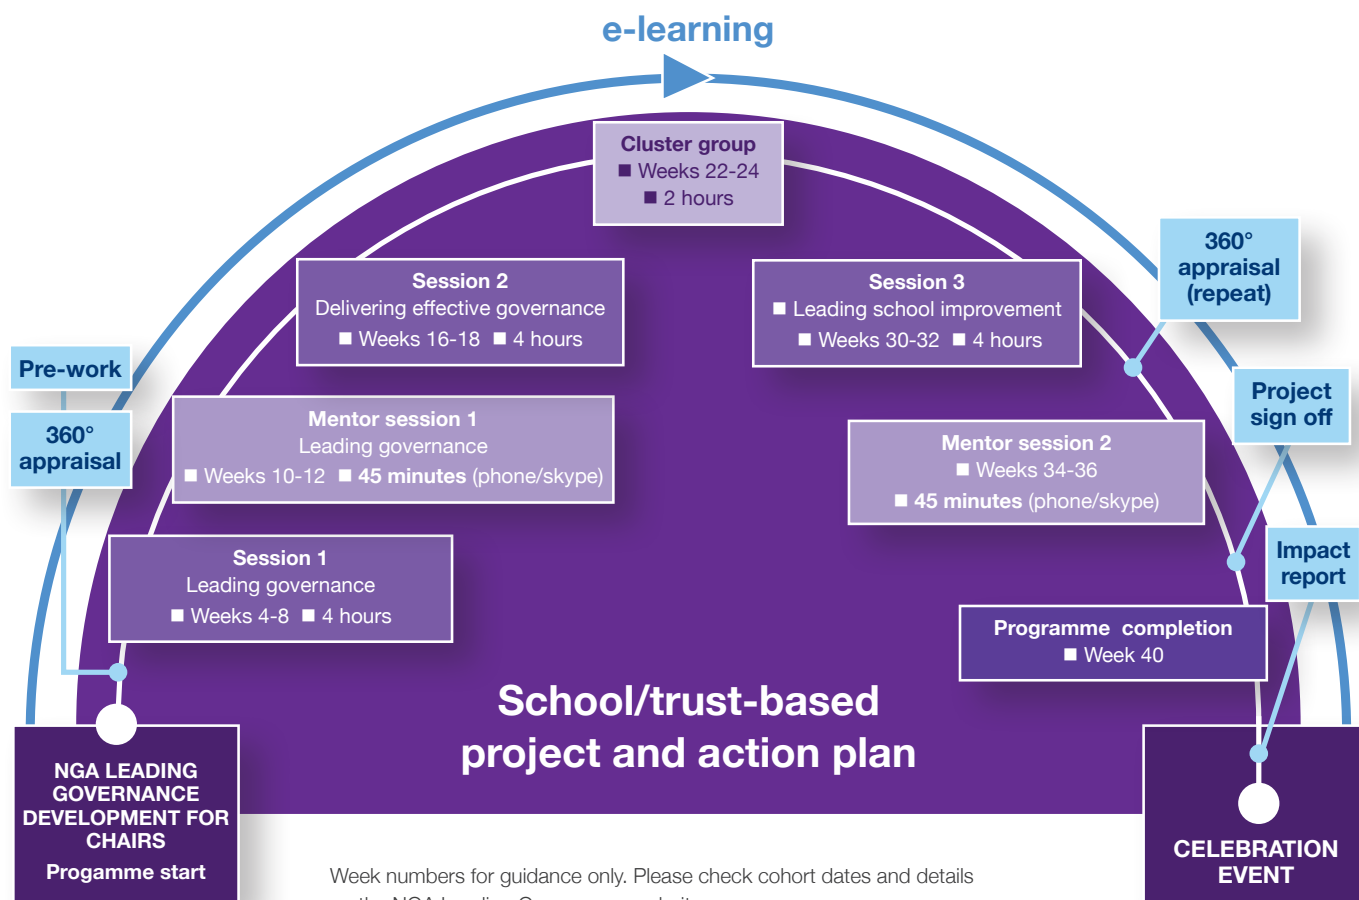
e-learning

Cluster group
■ Weeks 22-24
■ 2 hours

Session 2
Delivering effective governance
■ Weeks 16-18 ■ 4 hours

Session 3
■ Leading school improvement
■ Weeks 30-32 ■ 4 hours

360° appraisal (repeat)

Pre-work

360° appraisal

Mentor session 1
Leading governance
■ Weeks 10-12 ■ 45 minutes (phone/skype)

Project sign off

Mentor session 2
■ Weeks 34-36
■ 45 minutes (phone/skype)

Session 1
Leading governance
■ Weeks 4-8 ■ 4 hours

Impact report

Programme completion
■ Week 40

School/trust-based project and action plan

NGA LEADING GOVERNANCE DEVELOPMENT FOR CHAIRS
Progamme start

CELEBRATION EVENT

Week numbers for guidance only. Please check cohort dates and details
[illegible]